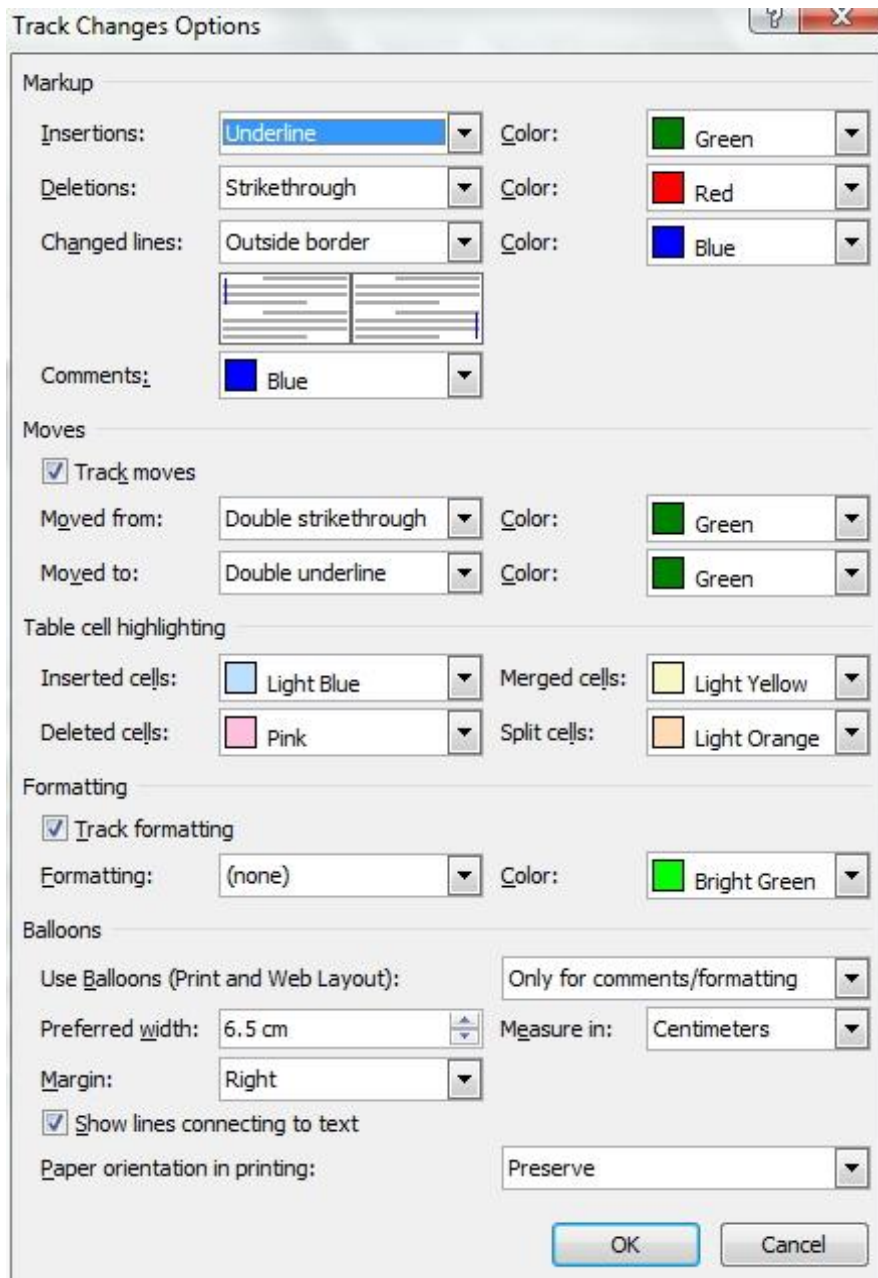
Track Changes Options

?

X

Markup

Insertions: Underline Color: Green

Deletions: Strikethrough Color: Red

Changed lines: Outside border Color: Blue

Comments: Blue

Moves

Track moves

Moved from: Double strikethrough Color: Green

Moved to: Double underline Color: Green

Table cell highlighting

Inserted cells: Light Blue Merged cells: Light Yellow

Deleted cells: Pink Split cells: Light Orange

Formatting

Track formatting

Formatting: (none) Color: Bright Green

Balloons

Use Balloons (Print and Web Layout): Only for comments/formatting

Preferred width: 6.5 cm Measure in: Centimeters

Margin: Right

Show lines connecting to text

Paper orientation in printing: Preserve

OK Cancel